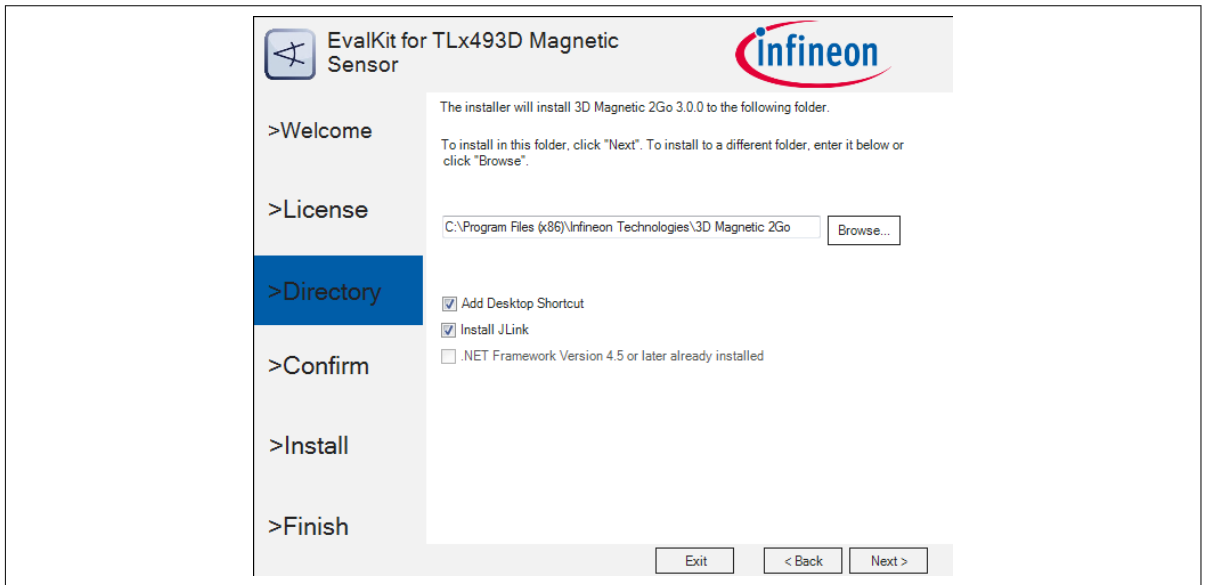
EvalKit for TLx493D Magnetic Sensor

infineon

>Welcome

>License

>Directory

>Confirm

>Install

>Finish

The installer will install 3D Magnetic 2Go 3.0.0 to the following folder.

To install in this folder, click "Next". To install to a different folder, enter it below or click "Browse".

C:\Program Files (x86)\Infineon Technologies\3D Magnetic 2Go

Browse...

Add Desktop Shortcut

Install JLink

.NET Framework Version 4.5 or later already installed

Exit

< Back

Next >